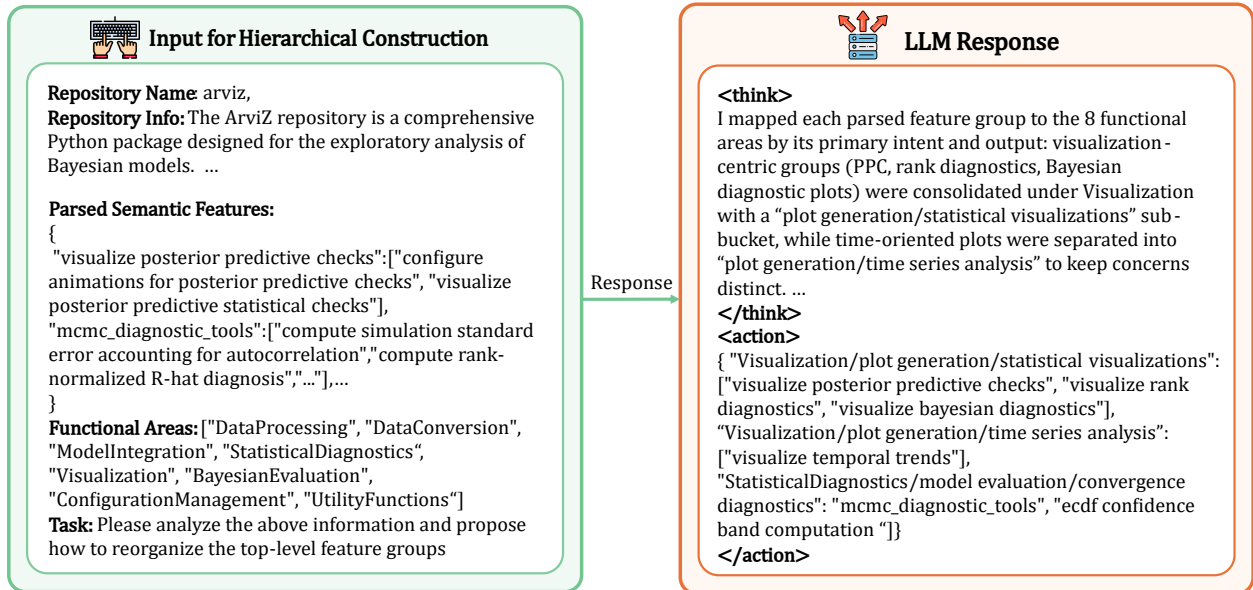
Input for Hierarchical Construction

Repository Name: arviz,
Repository Info: The ArviZ repository is a comprehensive Python package designed for the exploratory analysis of Bayesian models. ...

Parsed Semantic Features:
{
"visualize posterior predictive checks":["configure animations for posterior predictive checks", "visualize posterior predictive statistical checks"],
"mcmc_diagnostic_tools":["compute simulation standard error accounting for autocorrelation","compute rank-normalized R-hat diagnosis","..."],...
}
Functional Areas: ["DataProcessing", "DataConversion", "ModelIntegration", "StatisticalDiagnostics“, "Visualization", "BayesianEvaluation", "ConfigurationManagement", "UtilityFunctions“]
Task: Please analyze the above information and propose how to reorganize the top-level feature groups

Response

LLM Response

<think>
I mapped each parsed feature group to the 8 functional areas by its primary intent and output: visualization-centric groups (PPC, rank diagnostics, Bayesian diagnostic plots) were consolidated under Visualization with a “plot generation/statistical visualizations” sub-bucket, while time-oriented plots were separated into “plot generation/time series analysis” to keep concerns distinct. ...
</think>
<action>
{ "Visualization/plot generation/statistical visualizations": ["visualize posterior predictive checks", "visualize rank diagnostics", "visualize bayesian diagnostics"],
“Visualization/plot generation/time series analysis”: ["visualize temporal trends"],
"StatisticalDiagnostics/model evaluation/convergence diagnostics": "mcmc_diagnostic_tools", "ecdf confidence band computation “]}
</action>